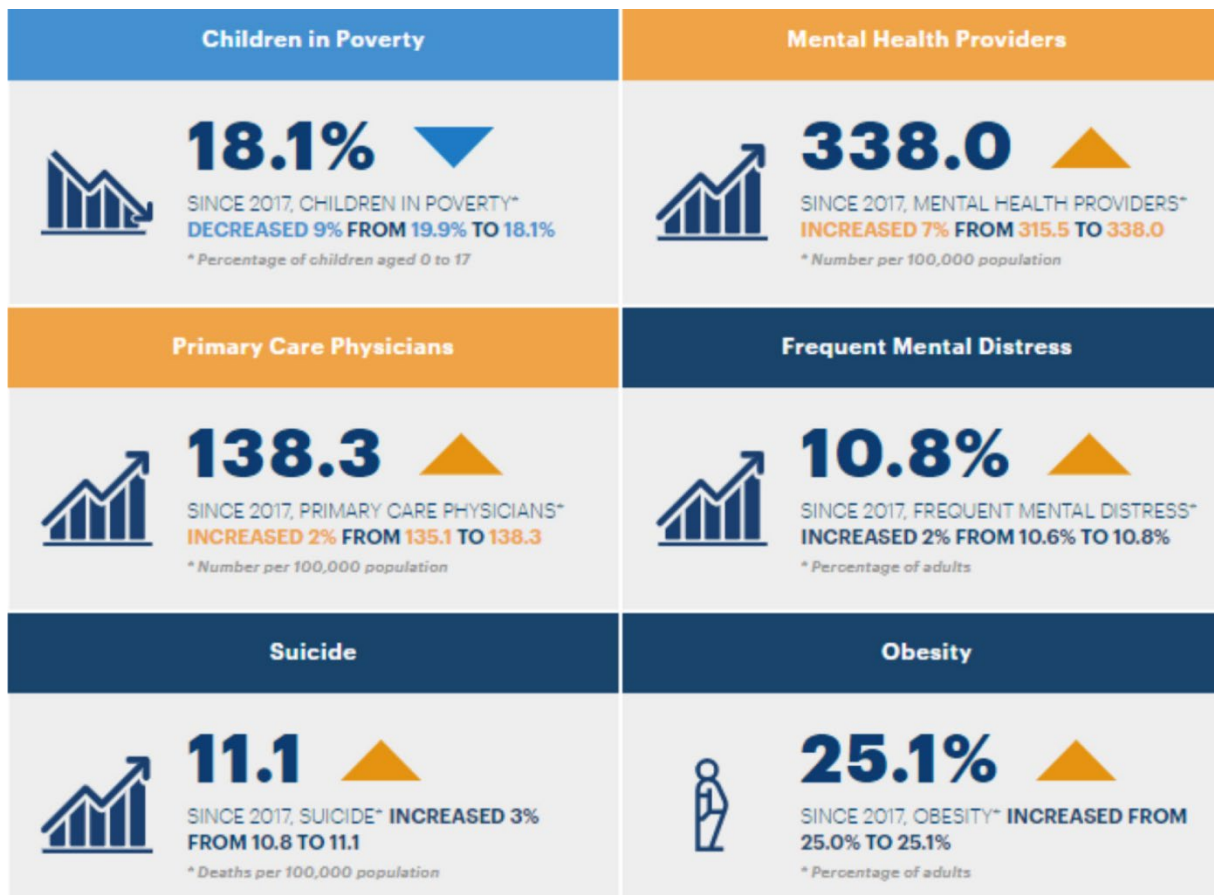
Children in Poverty

18.1%

SINCE 2017, CHILDREN IN POVERTY* DECREASED 9% FROM 19.9% TO 18.1%

* Percentage of children aged 0 to 17

Mental Health Providers

338.0

SINCE 2017, MENTAL HEALTH PROVIDERS* INCREASED 7% FROM 315.5 TO 338.0

* Number per 100,000 population

Primary Care Physicians

138.3

SINCE 2017, PRIMARY CARE PHYSICIANS* INCREASED 2% FROM 135.1 TO 138.3

* Number per 100,000 population

Frequent Mental Distress

10.8%

SINCE 2017, FREQUENT MENTAL DISTRESS* INCREASED 2% FROM 10.6% TO 10.8%

* Percentage of adults

Suicide

11.1

SINCE 2017, SUICIDE* INCREASED 3% FROM 10.8 TO 11.1

* Deaths per 100,000 population

Obesity

25.1%

SINCE 2017, OBESITY* INCREASED FROM 25.0% TO 25.1%

* Percentage of adults